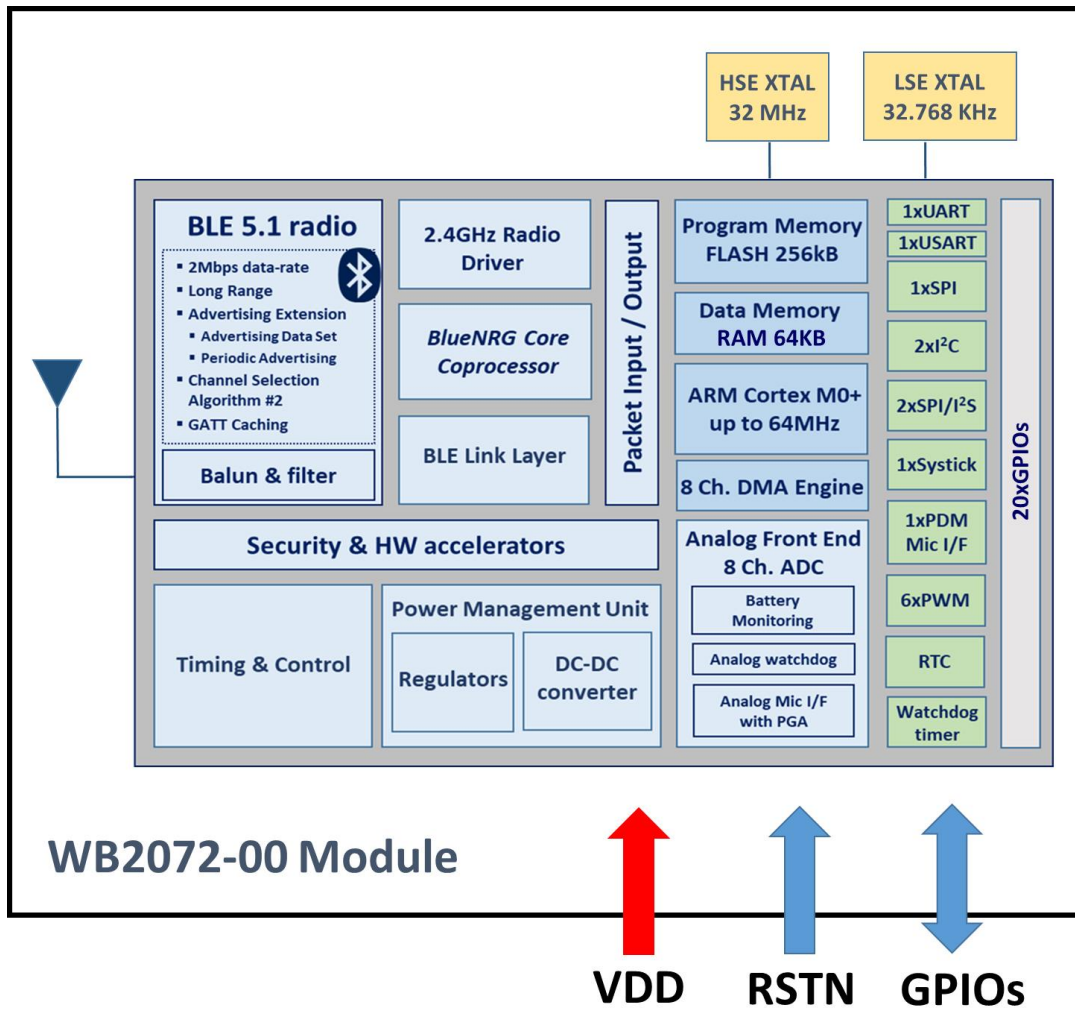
HSE XTAL
32 MHz

LSE XTAL
32.768 KHz

BLE 5.1 radio
▪ 2Mbps data-rate
▪ Long Range
▪ Advertising Extension
▪ Advertising Data Set
▪ Periodic Advertising
▪ Channel Selection Algorithm #2
▪ GATT Caching

Balun & filter

2.4GHz Radio Driver

BlueNRG Core Coprocessor

BLE Link Layer

Packet Input / Output

Program Memory FLASH 256kB

Data Memory RAM 64KB

ARM Cortex M0+ up to 64MHz

8 Ch. DMA Engine

1xUART
1xUSART
1xSPI
2xI$^2$C
2xSPI/I$^2$S
1xSystick
1xPDM Mic I/F
6xPWM
RTC
Watchdog timer

20xGPIOs

Security & HW accelerators

Analog Front End
8 Ch. ADC
Battery Monitoring
Analog watchdog
Analog Mic I/F with PGA

Timing & Control

Power Management Unit
Regulators
DC-DC converter

WB2072-00 Module

VDD
RSTN
GPIOs